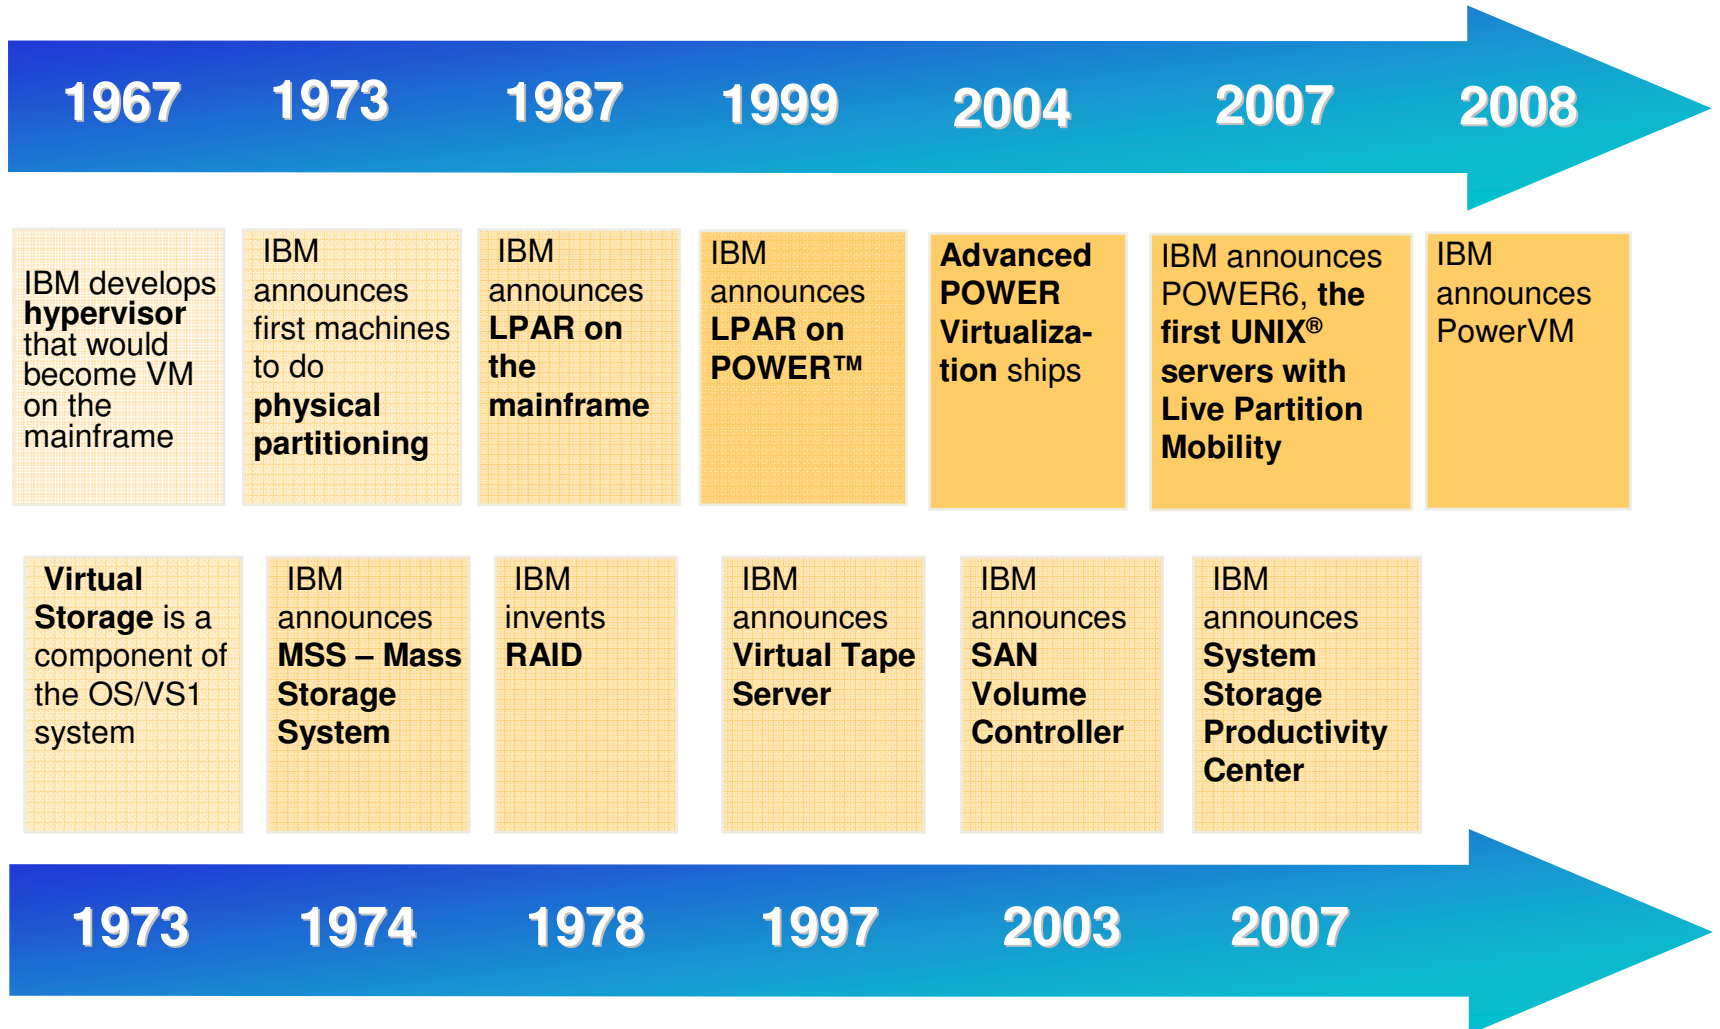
1967 1973 1987 1999 2004 2007 2008

IBM develops hypervisor that would become VM on the mainframe

IBM announces first machines to do physical partitioning

IBM announces LPAR on the mainframe

IBM announces LPAR on POWER™

Advanced POWER Virtualization ships

IBM announces POWER6, the first UNIX® servers with Live Partition Mobility

IBM announces PowerVM

Virtual Storage is a component of the OS/VS1 system

IBM announces MSS – Mass Storage System

IBM invents RAID

IBM announces Virtual Tape Server

IBM announces SAN Volume Controller

IBM announces System Storage Productivity Center

1973 1974 1978 1997 2003 2007